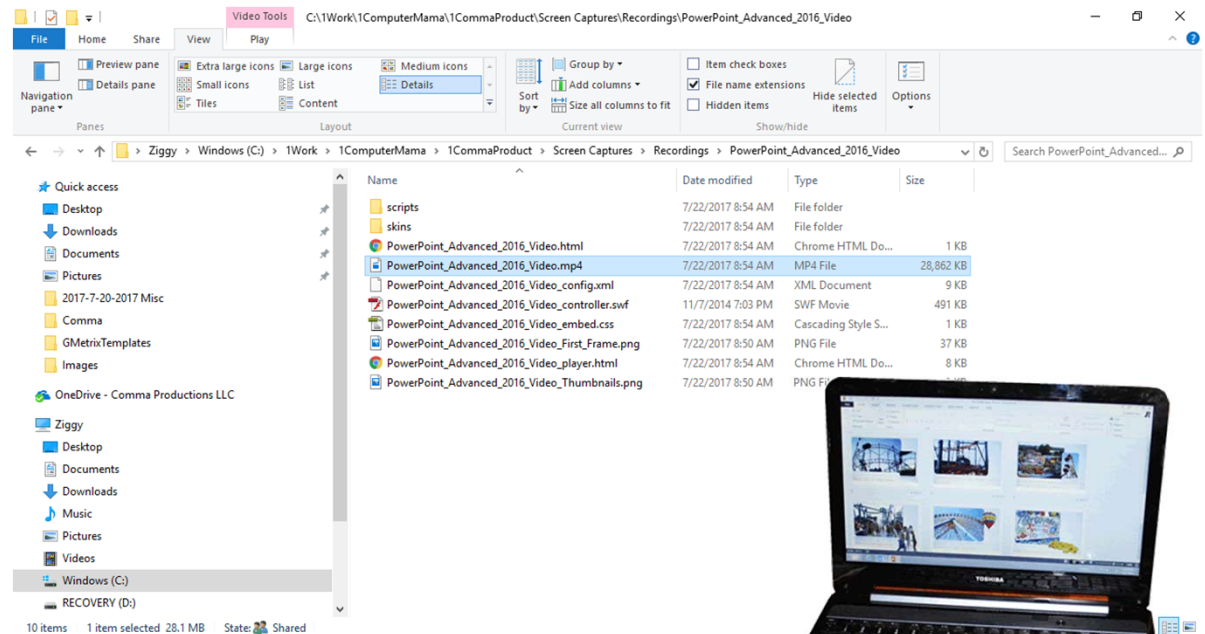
Video Tools C:\1Work\1ComputerMama\1CommaProduct\Screen Captures\Recordings\PowerPoint_Advanced_2016_Video

File Home Share View Play

Navigation pane
Preview pane
Details pane
Panes

Extra large icons
Large icons
Medium icons
Small icons
List
Details
Tiles
Content
Layout

Sort by
Group by
Add columns
Size all columns to fit
Current view

Item check boxes
File name extensions
Hidden items
Hide selected items
Show/hide

Options

> Ziggy > Windows (C:) > 1Work > 1ComputerMama > 1CommaProduct > Screen Captures > Recordings > PowerPoint_Advanced_2016_Video

Search PowerPoint_Advanced...

Quick access
Desktop
Downloads
Documents
Pictures
2017-7-20-2017 Misc
Comma
GMetrixTemplates
Images
OneDrive - Comma Productions LLC
Ziggy
Desktop
Documents
Downloads
Music
Pictures
Videos
Windows (C:)
RECOVERY (D:)

| Name | Date modified | Type | Size |
|---|---|---|---|
| scripts | 7/22/2017 8:54 AM | File folder | |
| skins | 7/22/2017 8:54 AM | File folder | |
| PowerPoint_Advanced_2016_Video.html | 7/22/2017 8:54 AM | Chrome HTML Do... | 1 KB |
| PowerPoint_Advanced_2016_Video.mp4 | 7/22/2017 8:54 AM | MP4 File | 28,862 KB |
| PowerPoint_Advanced_2016_Video_config.xml | 7/22/2017 8:54 AM | XML Document | 9 KB |
| PowerPoint_Advanced_2016_Video_controller.swf | 11/7/2014 7:03 PM | SWF Movie | 491 KB |
| PowerPoint_Advanced_2016_Video_embed.css | 7/22/2017 8:54 AM | Cascading Style S... | 1 KB |
| PowerPoint_Advanced_2016_Video_First_Frame.png | 7/22/2017 8:50 AM | PNG File | 37 KB |
| PowerPoint_Advanced_2016_Video_player.html | 7/22/2017 8:54 AM | Chrome HTML Do... | 8 KB |
| PowerPoint_Advanced_2016_Video_Thumbnails.png | 7/22/2017 8:50 AM | PNG Fi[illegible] | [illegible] |

TOSHIBA

10 items 1 item selected 28.1 MB State: Shared